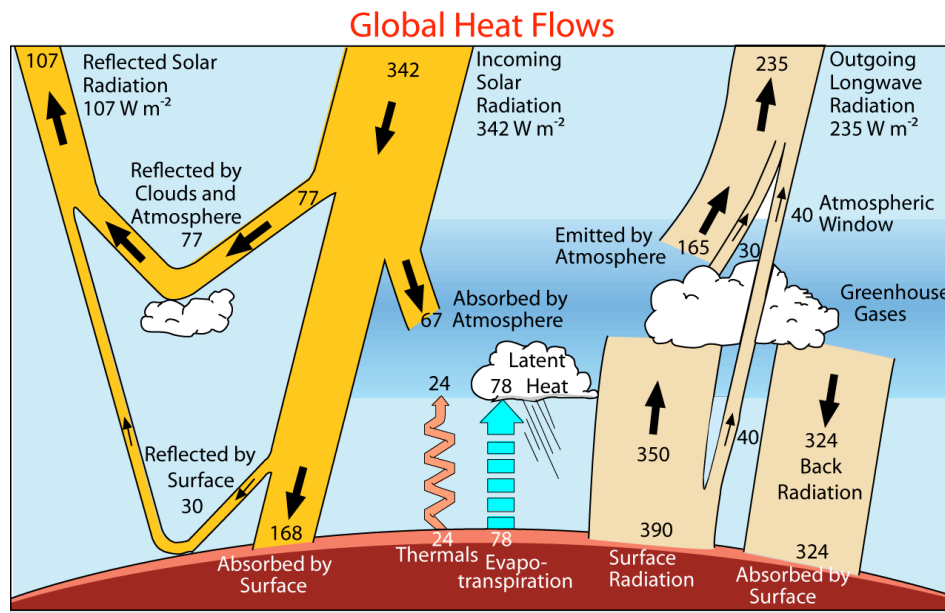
Global Heat Flows

107

Reflected Solar Radiation 107 W m$^{-2}$

342

Incoming Solar Radiation 342 W m$^{-2}$

235

Outgoing Longwave Radiation 235 W m$^{-2}$

Reflected by Clouds and Atmosphere 77

77

40

Atmospheric Window

Emitted by Atmosphere

165

30

Greenhouse Gases

67

Absorbed by Atmosphere

Latent Heat

24

78

350

40

324

Back Radiation

Reflected by Surface 30

168

24

78

390

324

Absorbed by Surface

Thermals

Evapotranspiration

Surface Radiation

Absorbed by Surface